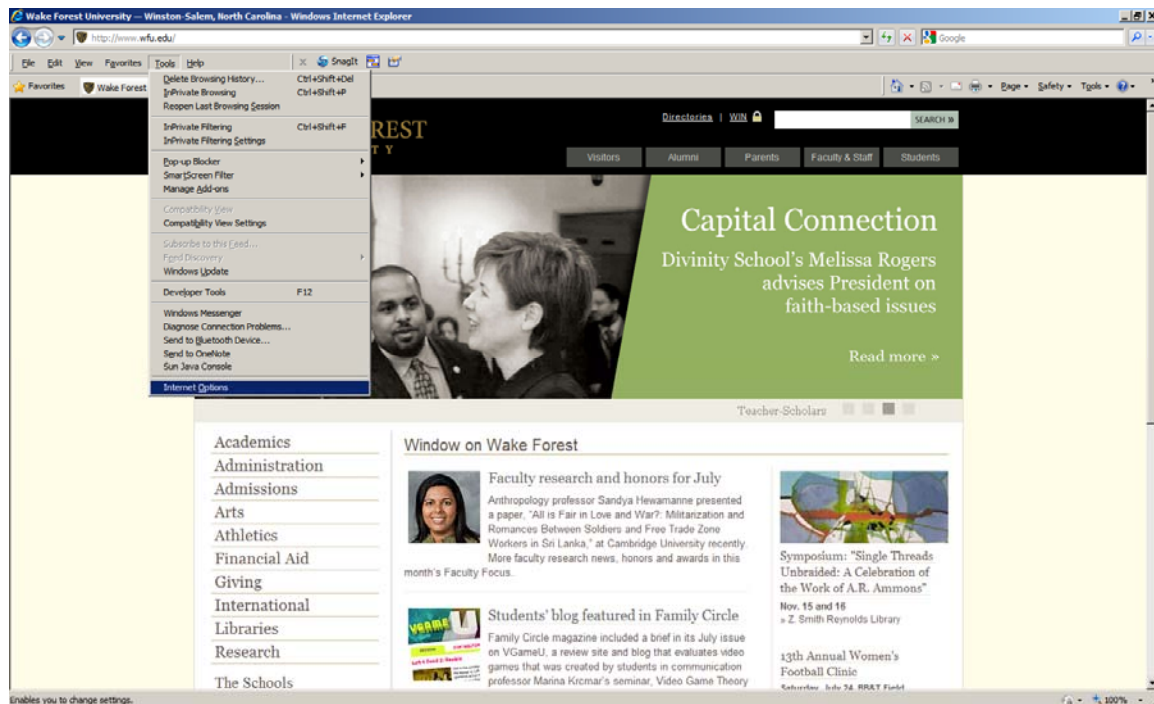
Wake Forest University — Winston-Salem, North Carolina - Windows Internet Explorer

http://www.wfu.edu/

Google

File Edit View Favorites Tools Help

SnagIt

Favorites Wake Forest

Delete Browsing History... Ctrl+Shift+Del
InPrivate Browsing Ctrl+Shift+P
Reopen Last Browsing Session
InPrivate Filtering Ctrl+Shift+F
InPrivate Filtering Settings
Pop-up Blocker
SmartScreen Filter
Manage Add-ons
Compatibility View
Compatibility View Settings
Subscribe to this Feed...
Feed Discovery
Windows Update
Developer Tools F12
Windows Messenger
Diagnose Connection Problems...
Send to Bluetooth Device...
Send to OneNote
Sun Java Console
Internet Options

Page Safety Tools

REST
T Y

Directories | WIN

SEARCH »

Visitors Alumni Parents Faculty & Staff Students

Capital Connection

Divinity School's Melissa Rogers advises President on faith-based issues

Read more »

Teacher-Scholars

Academics
Administration
Admissions
Arts
Athletics
Financial Aid
Giving
International
Libraries
Research
The Schools

Window on Wake Forest

Faculty research and honors for July

Anthropology professor Sandya Hewamanne presented a paper, "All is Fair in Love and War?: Militarization and Romances Between Soldiers and Free Trade Zone Workers in Sri Lanka," at Cambridge University recently. More faculty research news, honors and awards in this month's Faculty Focus.

Students' blog featured in Family Circle

Family Circle magazine included a brief in its July issue on VGameU, a review site and blog that evaluates video games that was created by students in communication professor Marina Krcmar's seminar, Video Game Theory

VGAME U

Symposium: "Single Threads Unbraided: A Celebration of the Work of A.R. Ammons"
Nov. 15 and 16
» Z. Smith Reynolds Library

13th Annual Women's Football Clinic
Saturday, July 24, BB&T Field

Enables you to change settings.

100%